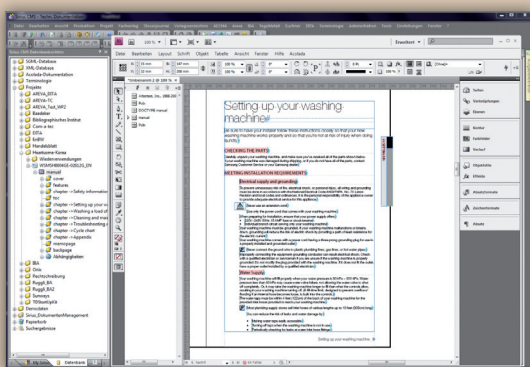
Datei Bearbeiten Layout Schrift Objekt Tabelle Ansicht Fenster Hilfe Acsleda

Erweitert

SGML-Database
XML-Database
Acsleda-Dokumentation
Terminologie
Projekte
ARVA_ISTA
AREVA-TC
AREVA_Test_WFC
Baseloader
Bibliographisches Institut
Com-a-tec
DITA
EnBW
English
Maschinen Korea
Wiedeneinweisungen
WASHINGMACHINE_EN
manual
cover
Features
chapter->Safety information
toc
chapter->Setting up your washing machine
chapter->Washing a load of laundry
chapter->Cleaning and maintaining
chapter->Troubleshooting and information codes
chapter->Cycle chart
chapter->Appendix
memopage
backpage
Abhängigkeiten
IBA
Onis
Rechtschreibung
Ruggli_BA
Ruggli_BA2
Sunways
TEStemplates
Demodaten
Sirius_DokumentenManagement
Papierkorb
Suchergebnisse

Hub
DOCTYPE manual
manual
Hub

Setting up your washing machine

Be sure to have your installer follow these instructions closely so that your new washing machine works properly and so that you're not at risk of injury when doing laundry.

CHECKING THE PARTS

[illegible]

MEETING INSTALLATION REQUIREMENTS

Electrical supply and grounding

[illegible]

Water supply

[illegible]

Setting up your washing machine

Seiten
Kontextplagen
Ebenen
Kontur
Farbfelder
Verlauf
Objektstile
Effekte
Absatzformate
Zeichenformate
Attribute

Mein Desk
Datenbank